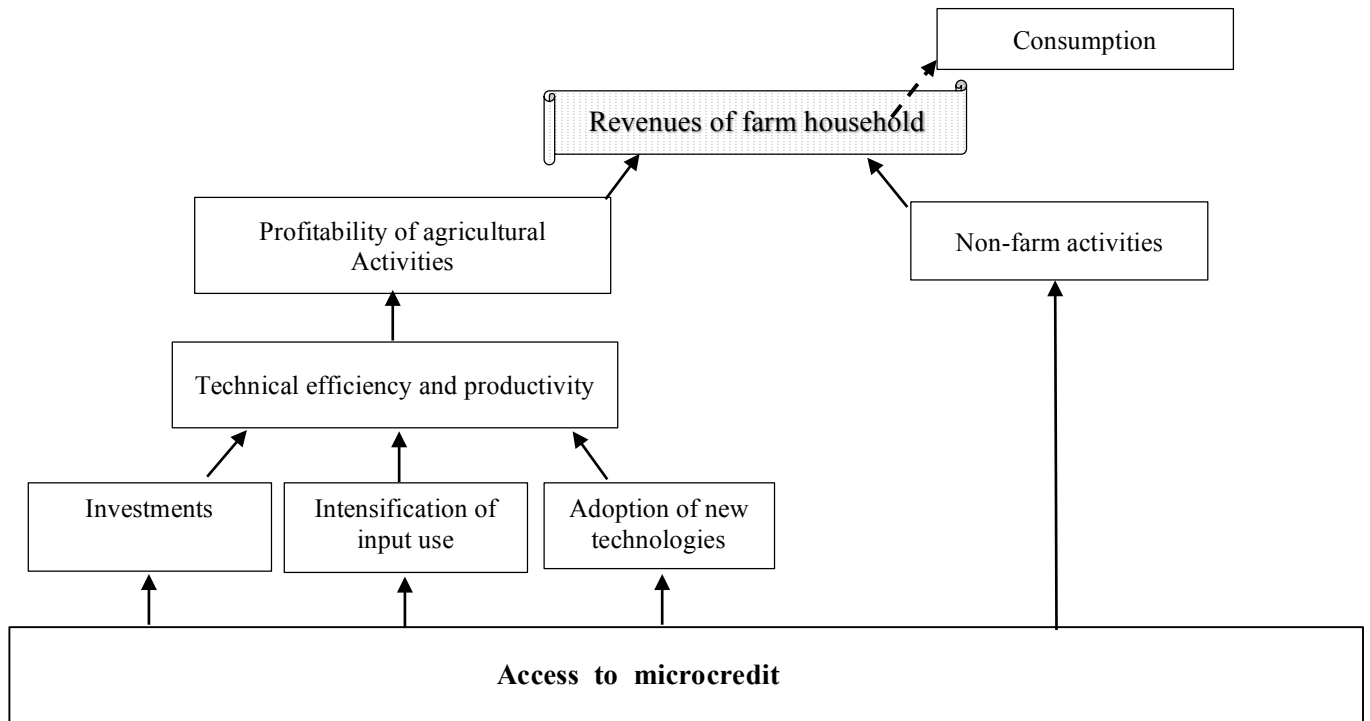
Consumption

Revenues of farm household

Profitability of agricultural Activities

Non-farm activities

Technical efficiency and productivity

Investments

Intensification of input use

Adoption of new technologies

**Access to microcredit**